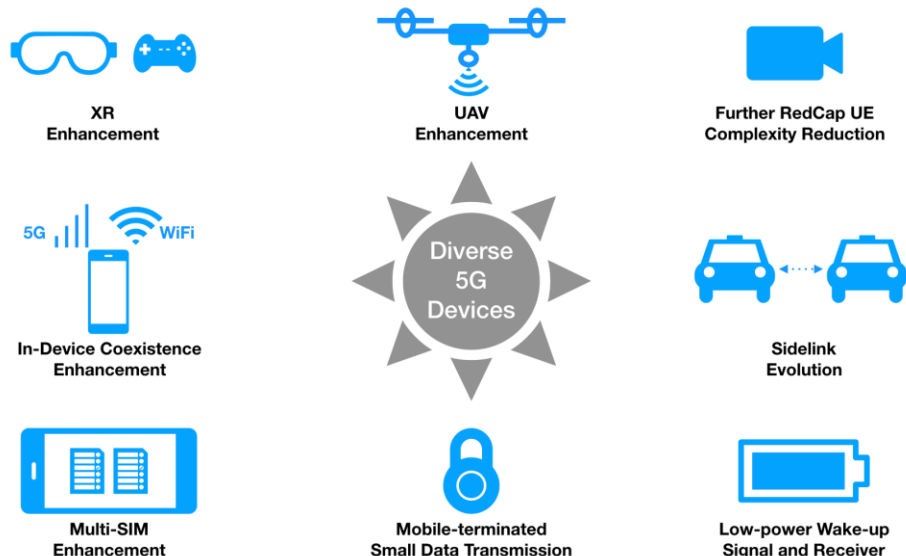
XR Enhancement

UAV Enhancement

Further RedCap UE Complexity Reduction

5G

WiFi

In-Device Coexistence Enhancement

Diverse 5G Devices

Sidelink Evolution

Multi-SIM Enhancement

Mobile-terminated Small Data Transmission

Low-power Wake-up Signal and Receiver